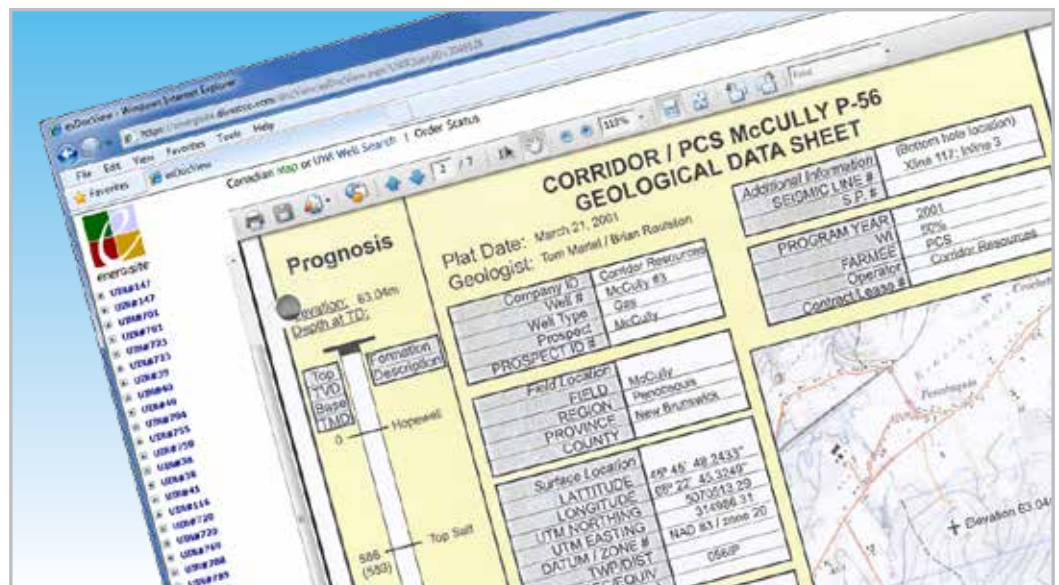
eDocView - Windows Internet Explorer

File Edit View Favorites Tools Help

Favorites eDocView

Canadian Map or UWI Well Search | Order Status

2 / 7 113%

enerosite

UWI#147
UWI#147
UWI#701
UWI#701
UWI#723
UWI#733
UWI#39
UWI#40
UWI#40
UWI#794
UWI#755
UWI#59
UWI#38
UWI#38
UWI#45
UWI#516
UWI#720
UWI#720
UWI#769
UWI#708
UWI#785

CORRIDOR / PCS McCULLY P-56
GEOLOGICAL DATA SHEET

Prognosis

Elevation: 63.04m
Depth at TD:

Top TVD Base TMD

Formation Description

0 Hopewell

586 (553) Top Salt

Plat Date: March 21, 2001
Geologist: Tom Martel / Brian Roulston

| Company ID | Corridor Resources |
|---|---|
| Well # | McCully #3 |
| Well Type | Gas |
| Prospect | McCully |
| PROSPECT ID # | |

| Field Location | |
|---|---|
| FIELD | McCully |
| REGION | Penobsquis |
| PROVINCE | New Brunswick |
| COUNTY | |

| Surface Location | |
|---|---|
| LATTITUDE | 45° 45' 48.2433" |
| LONGITUDE | 65° 22' 45.3249" |
| UTM NORTHING | 5070513.29 |
| UTM EASTING | 314986.31 |
| DATUM / ZONE # | NAD 83 / zone 20 |
| TWP/DIST | 056P |
| SEC EQUIV | |

| Additional Information | (Bottom hole location) |
|---|---|
| SEISMIC LINE # | Xline 117; Inline 3 |
| S.P. # | |

| PROGRAM YEAR | 2001 |
|---|---|
| WI | 50% |
| FARMEE | PCS |
| Operator | Corridor Resources |
| Contract Lease # | |

Penobsquis

Elevation 63.04